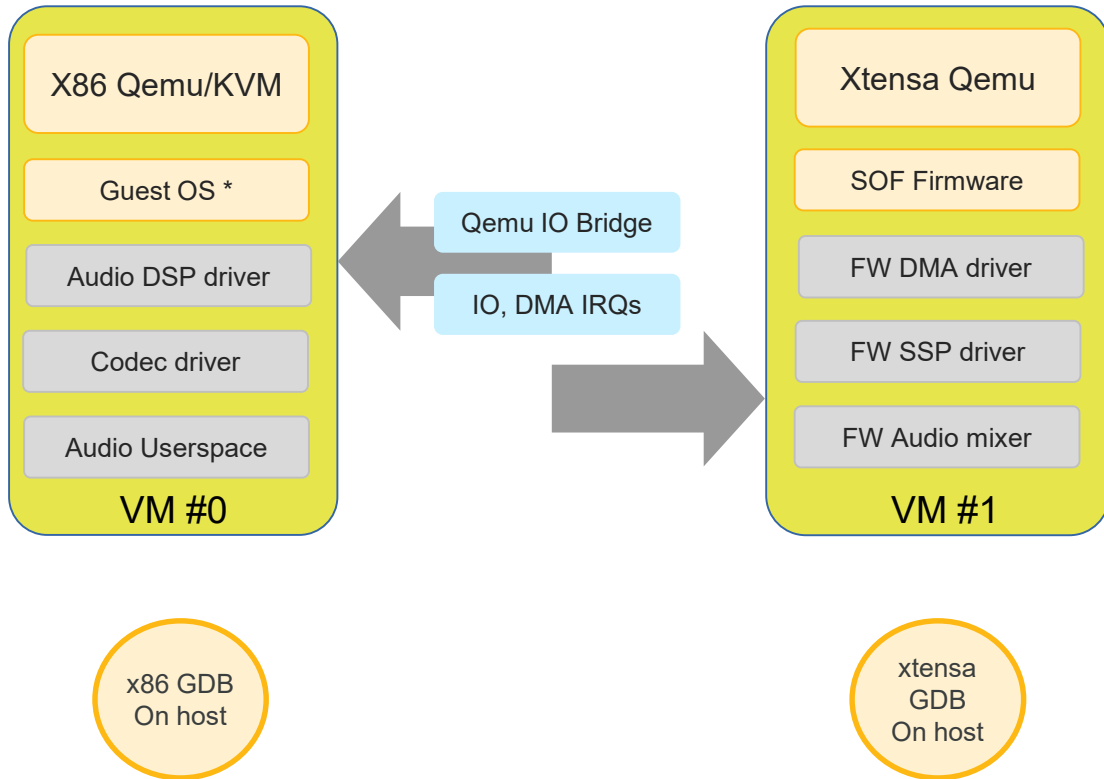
X86 Qemu/KVM

Guest OS *

Audio DSP driver

Codec driver

Audio Userspace

VM #0

Qemu IO Bridge

IO, DMA IRQs

Xtensa Qemu

SOF Firmware

FW DMA driver

FW SSP driver

FW Audio mixer

VM #1

x86 GDB On host

xtensa GDB On host